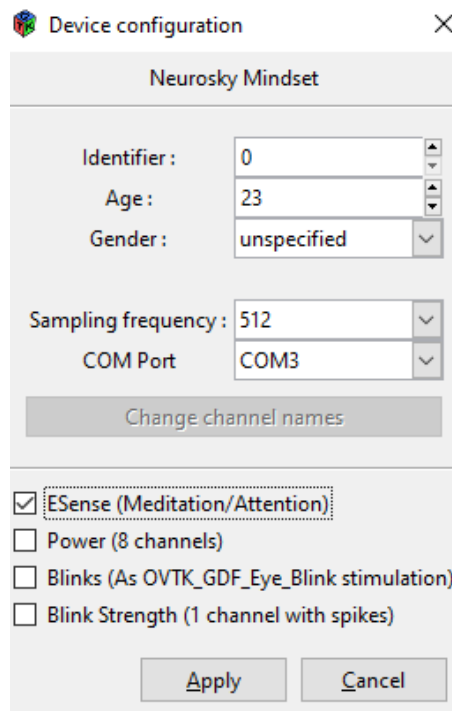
Device configuration

Neurosky Mindset

Identifier : 0

Age : 23

Gender : unspecified

Sampling frequency : 512

COM Port COM3

Change channel names

☑ ESense (Meditation/Attention)

☐ Power (8 channels)

☐ Blinks (As OVTK_GDF_Eye_Blink stimulation)

☐ Blink Strength (1 channel with spikes)

Apply Cancel